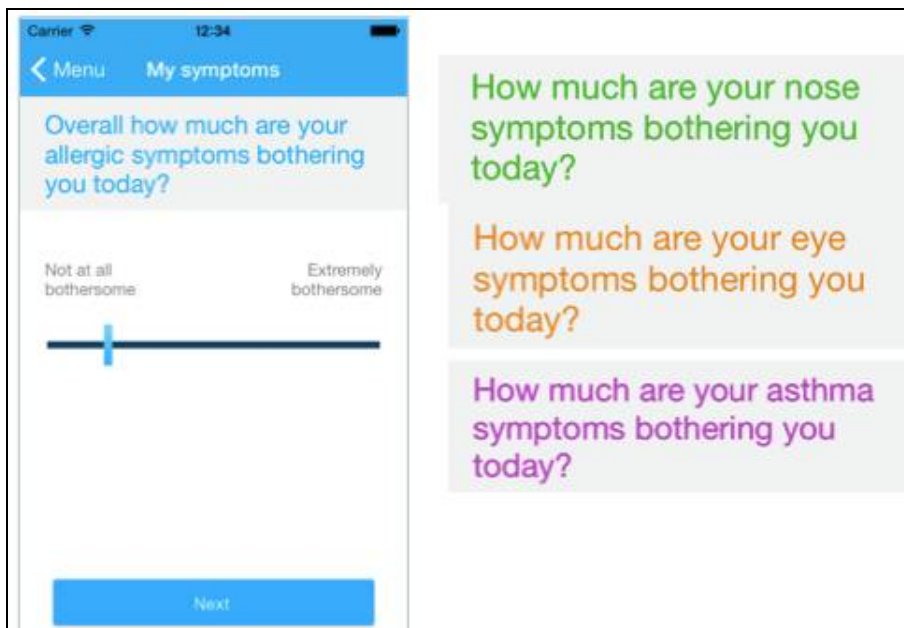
Carrier 12:34

Menu My symptoms

Overall how much are your allergic symptoms bothering you today?

Not at all bothersome

Extremely bothersome

Next

How much are your nose symptoms bothering you today?

How much are your eye symptoms bothering you today?

How much are your asthma symptoms bothering you today?